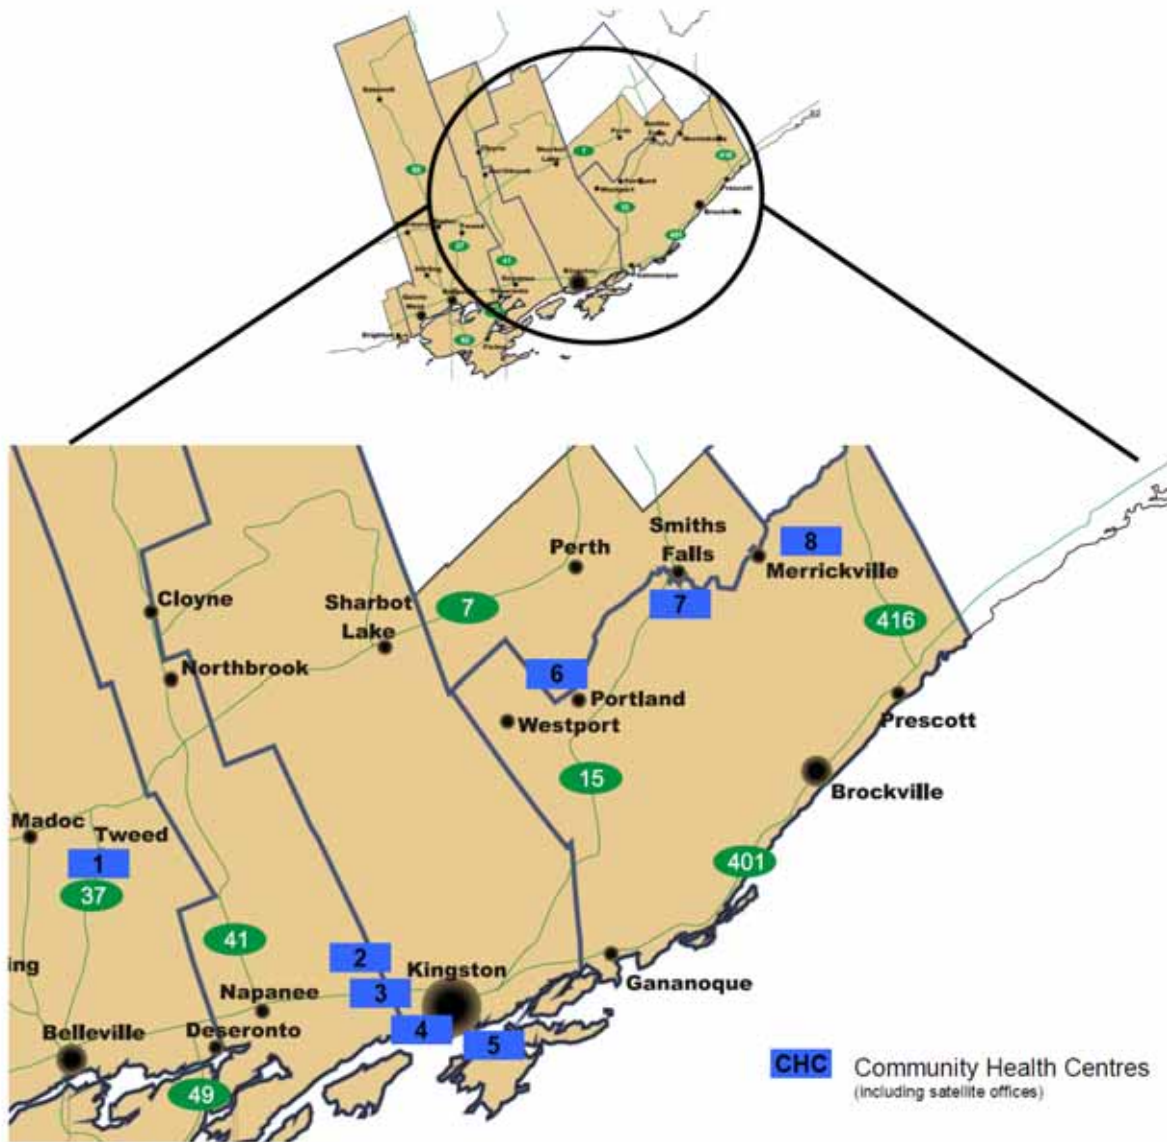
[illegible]

Smiths Falls
8
Perth
Merrickville
Cloyne
Sharbot Lake
7
7
416
Northbrook
6
Portland
Westport
Prescott
15
Brockville
Madoc
Tweed
1
37
401
41
2
ing
Kingston
Gananoque
Napanee
3
Belleville
Deseronto
4
5
49

CHC Community Health Centres
(including satellite offices)